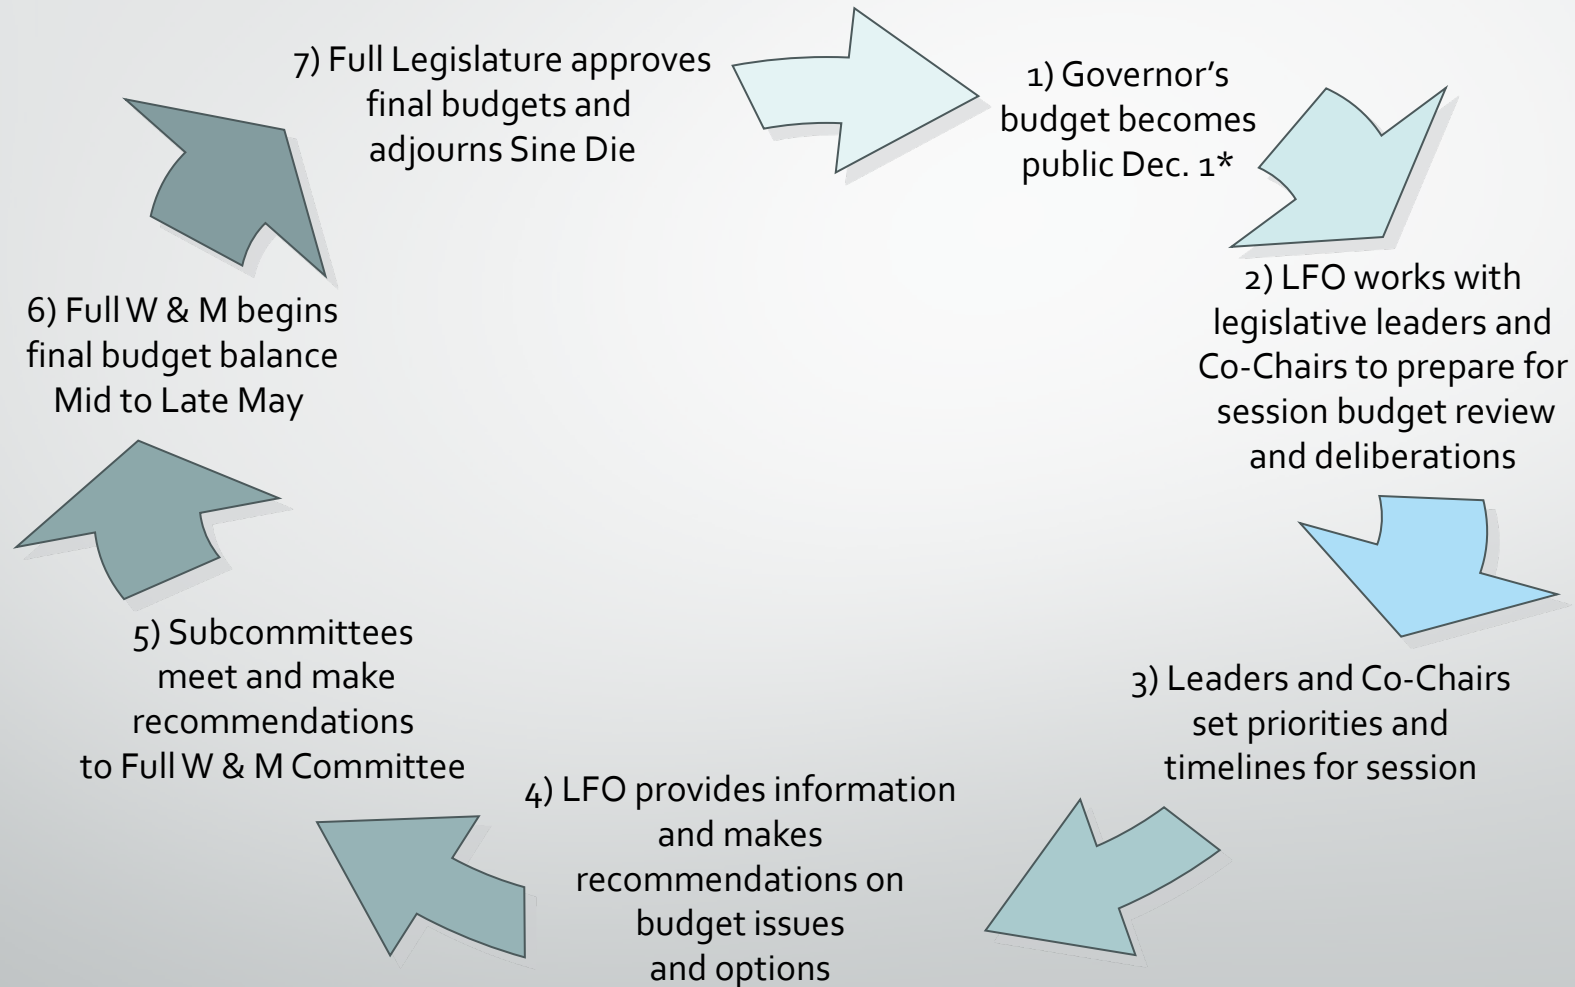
1) Governor's budget becomes public Dec. 1*

2) LFO works with legislative leaders and Co-Chairs to prepare for session budget review and deliberations

3) Leaders and Co-Chairs set priorities and timelines for session

4) LFO provides information and makes recommendations on budget issues and options

5) Subcommittees meet and make recommendations to Full W & M Committee

6) Full W & M begins final budget balance Mid to Late May

7) Full Legislature approves final budgets and adjourns Sine Die